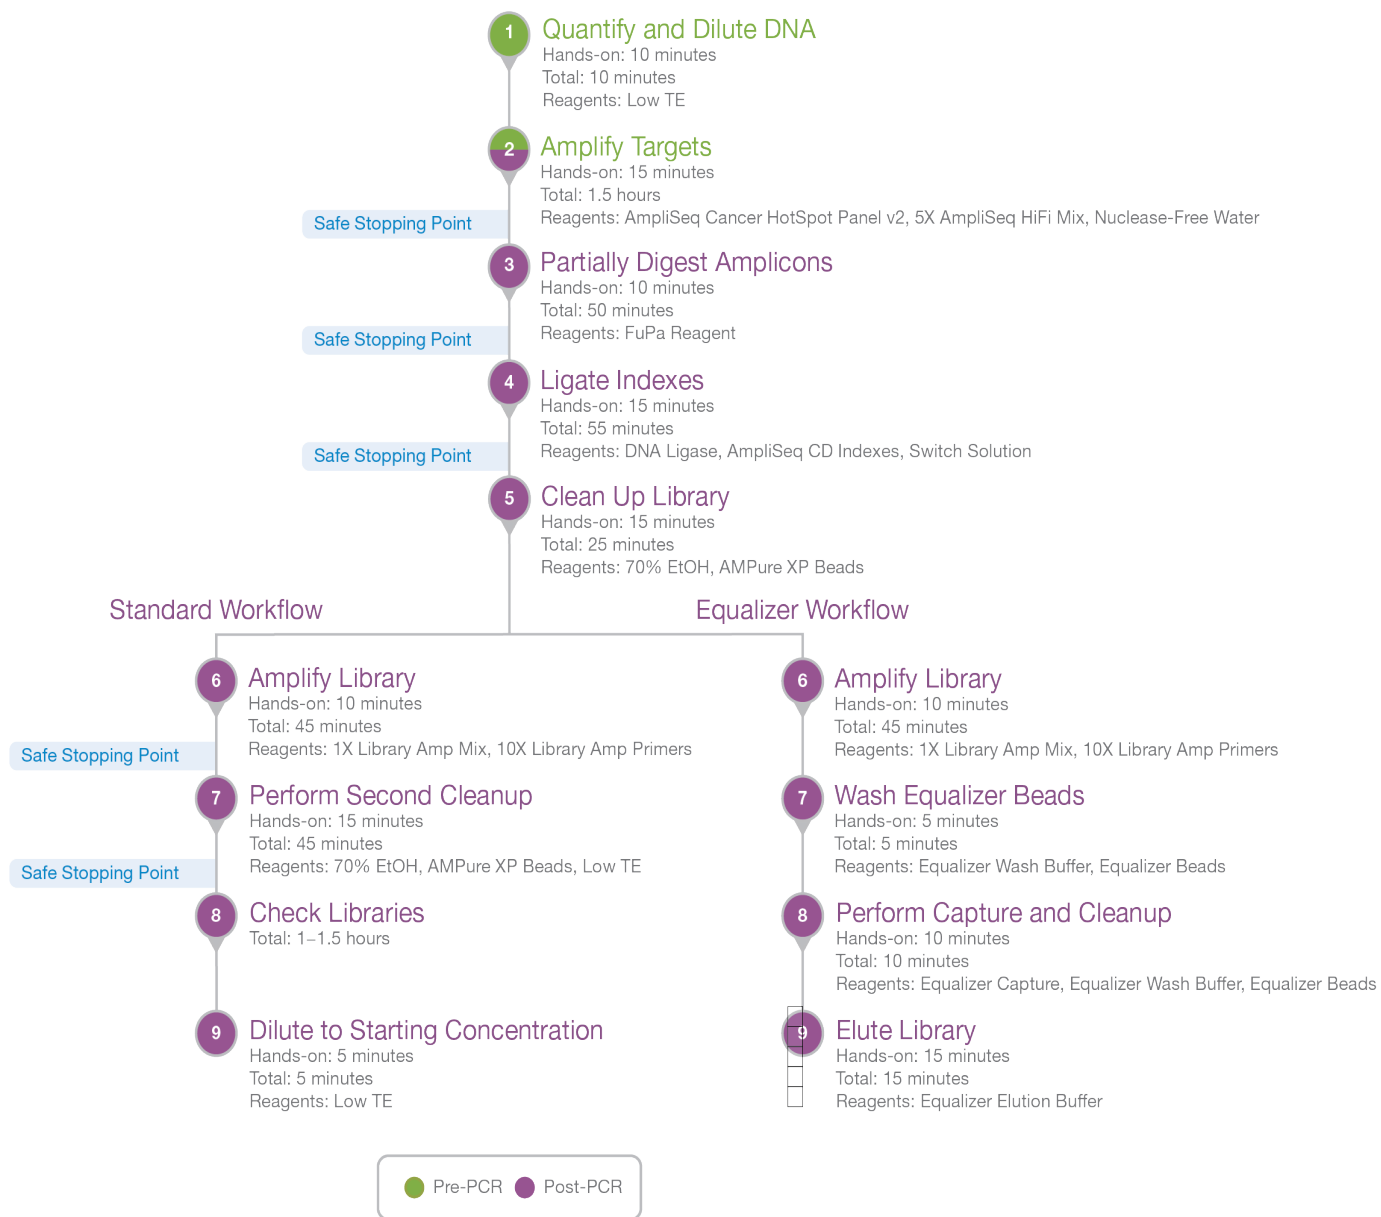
1 Quantify and Dilute DNA
Hands-on: 10 minutes
Total: 10 minutes
Reagents: Low TE

2 Amplify Targets
Hands-on: 15 minutes
Total: 1.5 hours
Reagents: AmpliSeq Cancer HotSpot Panel v2, 5X AmpliSeq HiFi Mix, Nuclease-Free Water

Safe Stopping Point

3 Partially Digest Amplicons
Hands-on: 10 minutes
Total: 50 minutes
Reagents: FuPa Reagent

Safe Stopping Point

4 Ligate Indexes
Hands-on: 15 minutes
Total: 55 minutes
Reagents: DNA Ligase, AmpliSeq CD Indexes, Switch Solution

Safe Stopping Point

5 Clean Up Library
Hands-on: 15 minutes
Total: 25 minutes
Reagents: 70% EtOH, AMPure XP Beads

Standard Workflow

6 Amplify Library
Hands-on: 10 minutes
Total: 45 minutes
Reagents: 1X Library Amp Mix, 10X Library Amp Primers

Safe Stopping Point

7 Perform Second Cleanup
Hands-on: 15 minutes
Total: 45 minutes
Reagents: 70% EtOH, AMPure XP Beads, Low TE

Safe Stopping Point

8 Check Libraries
Total: 1–1.5 hours

9 Dilute to Starting Concentration
Hands-on: 5 minutes
Total: 5 minutes
Reagents: Low TE

Equalizer Workflow

6 Amplify Library
Hands-on: 10 minutes
Total: 45 minutes
Reagents: 1X Library Amp Mix, 10X Library Amp Primers

7 Wash Equalizer Beads
Hands-on: 5 minutes
Total: 5 minutes
Reagents: Equalizer Wash Buffer, Equalizer Beads

8 Perform Capture and Cleanup
Hands-on: 10 minutes
Total: 10 minutes
Reagents: Equalizer Capture, Equalizer Wash Buffer, Equalizer Beads

9 Elute Library
Hands-on: 15 minutes
Total: 15 minutes
Reagents: Equalizer Elution Buffer

Pre-PCR Post-PCR